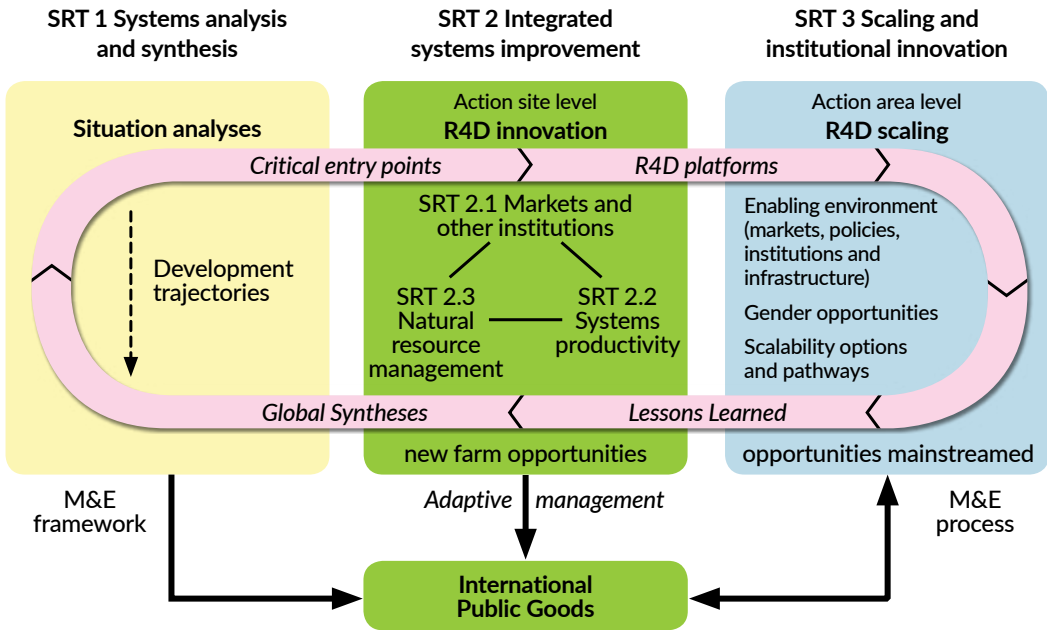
SRT 1 Systems analysis and synthesis

SRT 2 Integrated systems improvement

SRT 3 Scaling and institutional innovation

Situation analyses

Action site level
R4D innovation

Action area level
R4D scaling

Critical entry points

R4D platforms

Development trajectories

SRT 2.1 Markets and other institutions

SRT 2.3 Natural resource management

SRT 2.2 Systems productivity

Enabling environment (markets, policies, institutions and infrastructure)

Gender opportunities

Scalability options and pathways

Global Syntheses

Lessons Learned

new farm opportunities

opportunities mainstreamed

M&E framework

Adaptive management

M&E process

International Public Goods